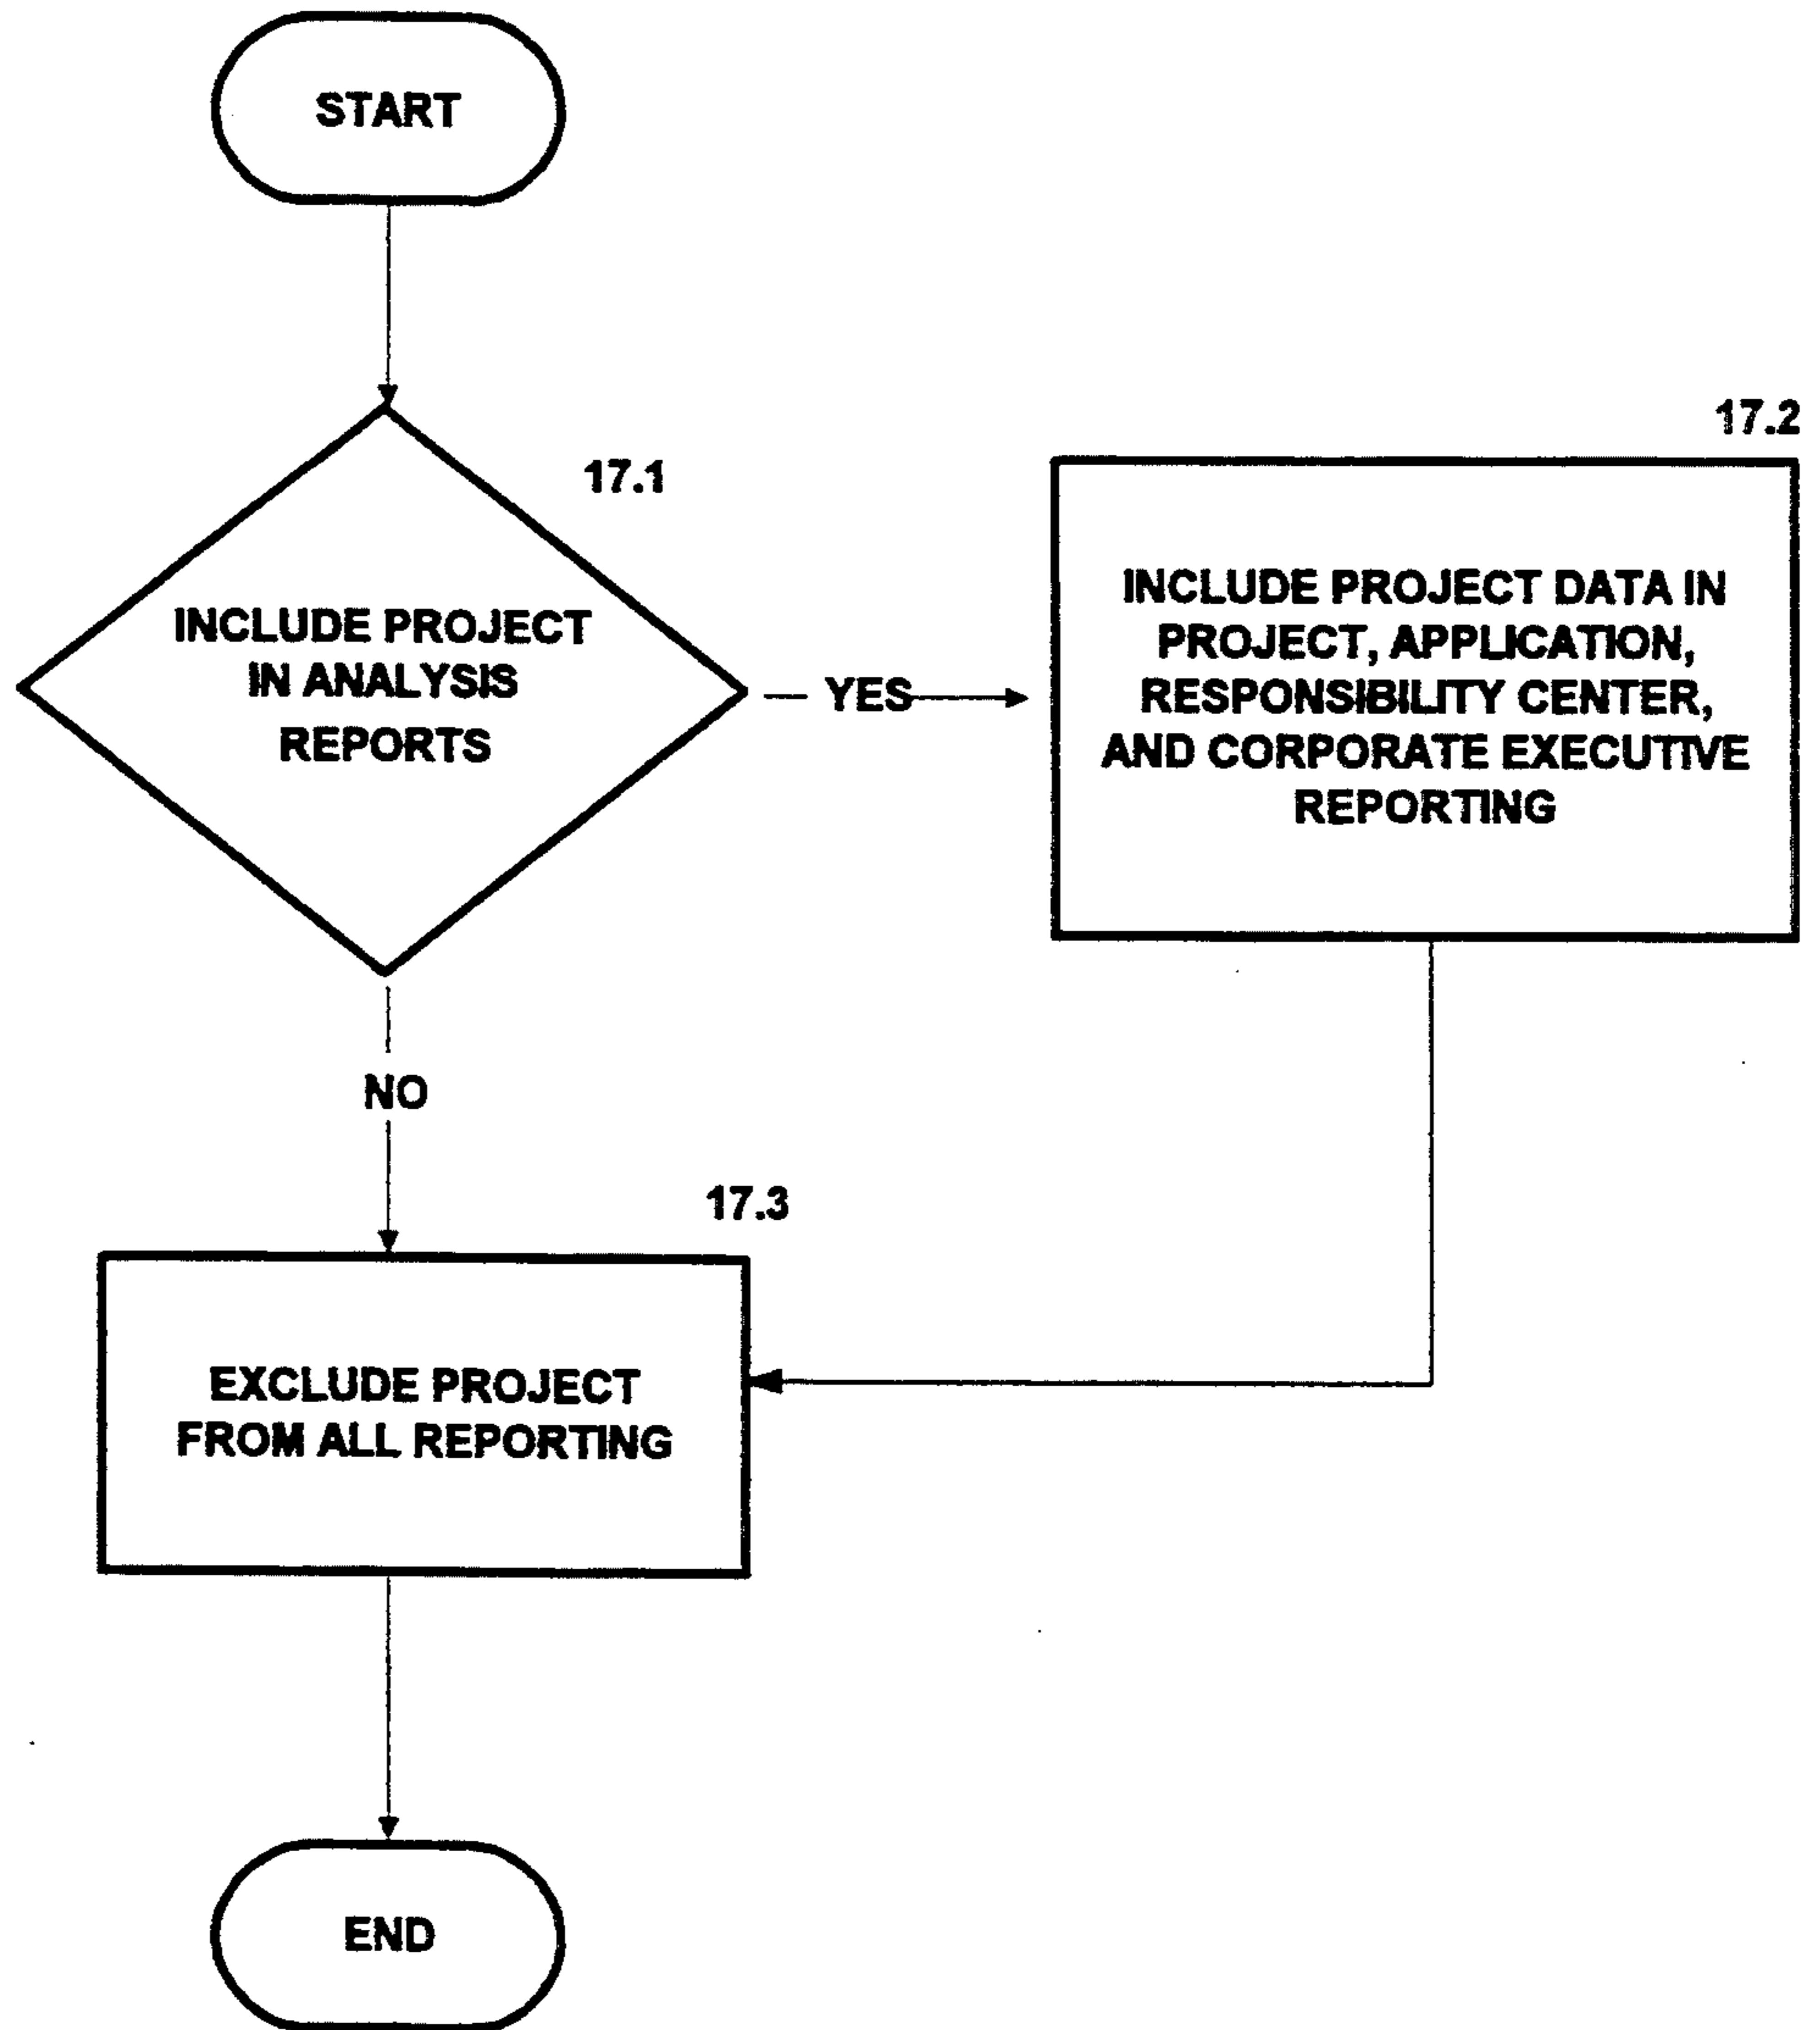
START

17.1

INCLUDE PROJECT IN ANALYSIS REPORTS

YES

17.2

INCLUDE PROJECT DATA IN PROJECT, APPLICATION, RESPONSIBILITY CENTER, AND CORPORATE EXECUTIVE REPORTING

NO

17.3

EXCLUDE PROJECT FROM ALL REPORTING

END